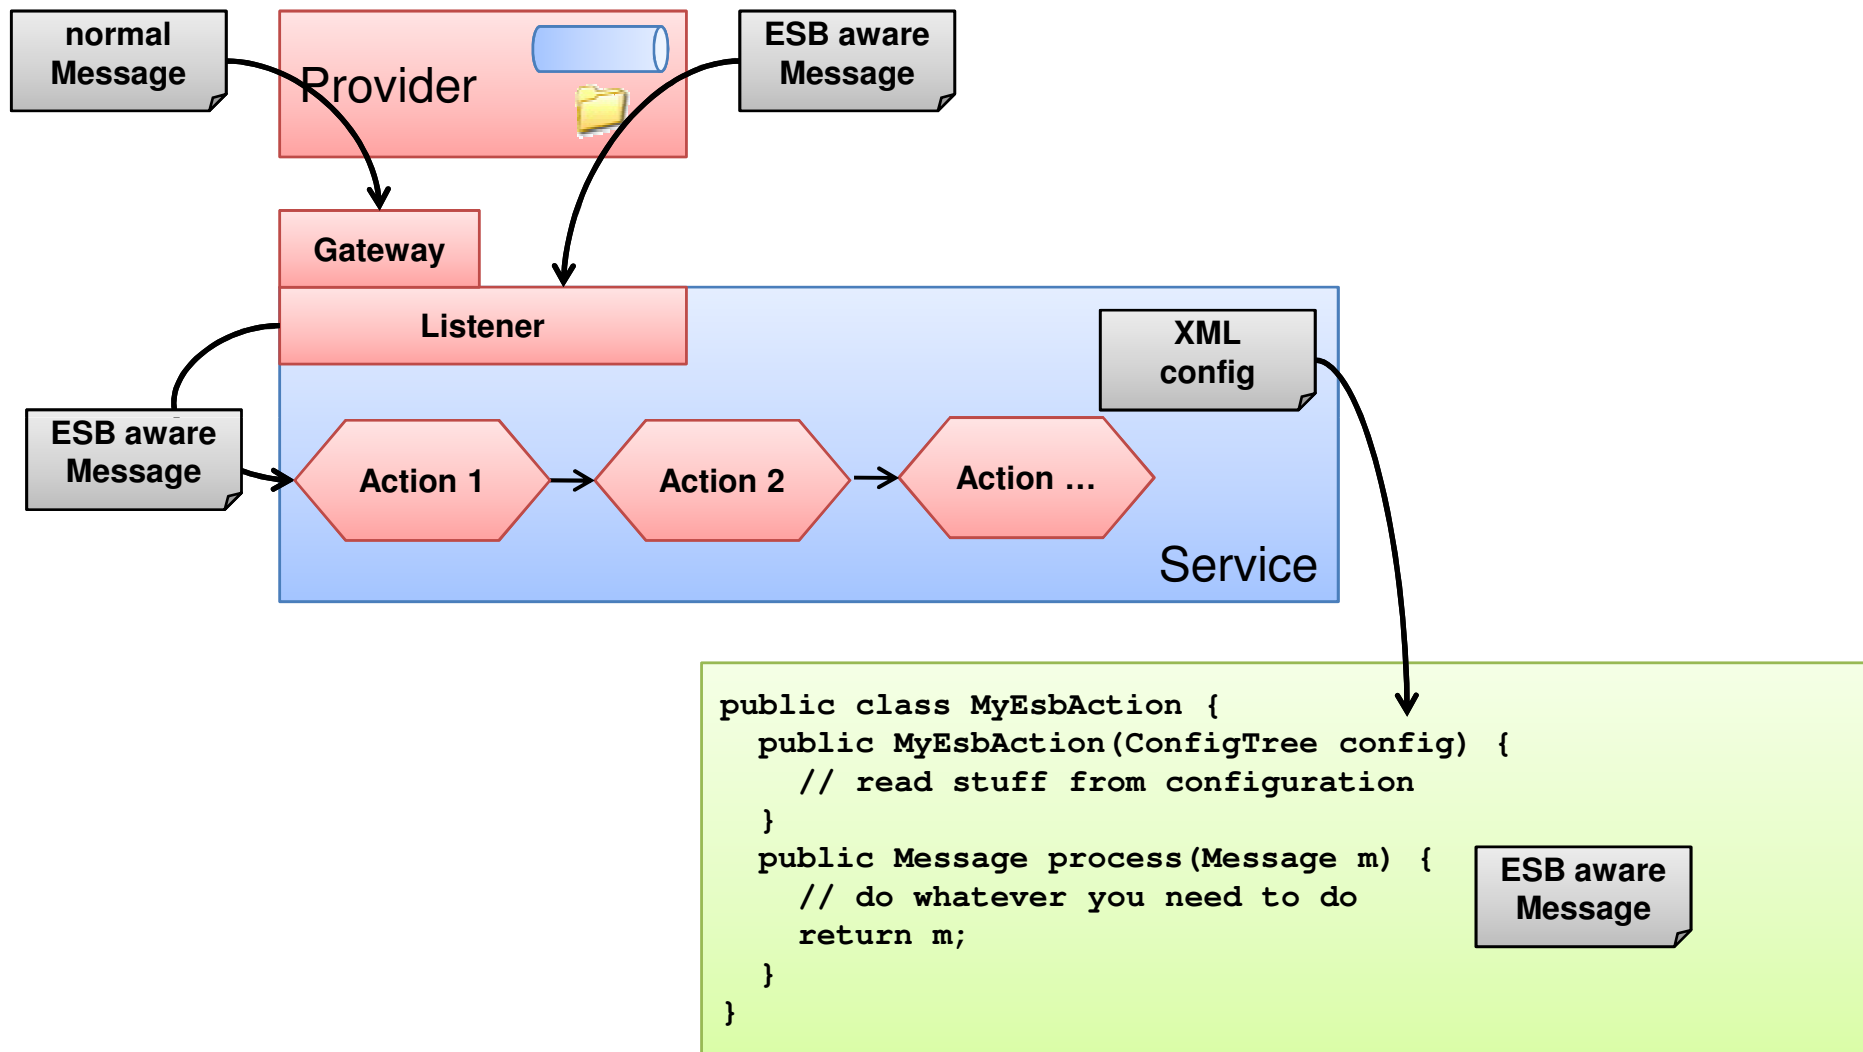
normal Message

Provider

ESB aware Message

Gateway

Listener

XML config

ESB aware Message

Action 1

Action 2

Action ...

Service

public class MyEsbAction {
  public MyEsbAction(ConfigTree config) {
    // read stuff from configuration
  }
  public Message process(Message m) {
    // do whatever you need to do
    return m;
  }
}

ESB aware Message